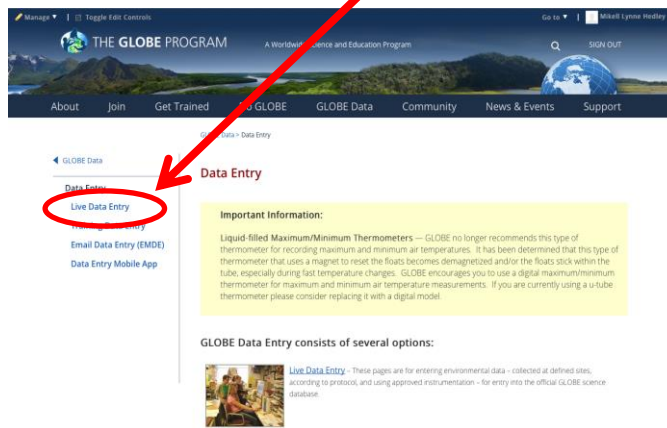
Manage ▼ | Toggle Edit Controls

Go to ▼ | Mikell Lynne Hedley

THE GLOBE PROGRAM

A Worldwid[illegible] Science and Education Program

SIGN OUT

About Join Get Trained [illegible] GLOBE GLOBE Data Community News & Events Support

GLO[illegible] Data > Data Entry

◀ GLOBE Data

Data Entry

Live Data Entry

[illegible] Data Entry

Email Data Entry (EMDE)

Data Entry Mobile App

Data Entry

Important Information:

Liquid-filled Maximum/Minimum Thermometers — GLOBE no longer recommends this type of thermometer for recording maximum and minimum air temperatures. It has been determined that this type of thermometer that uses a magnet to reset the floats becomes demagnetized and/or the floats stick within the tube, especially during fast temperature changes. GLOBE encourages you to use a digital maximum/minimum thermometer for maximum and minimum air temperature measurements. If you are currently using a u-tube thermometer please consider replacing it with a digital model.

GLOBE Data Entry consists of several options:

Live Data Entry – These pages are for entering environmental data – collected at defined sites, according to protocol, and using approved instrumentation – for entry into the official GLOBE science database.